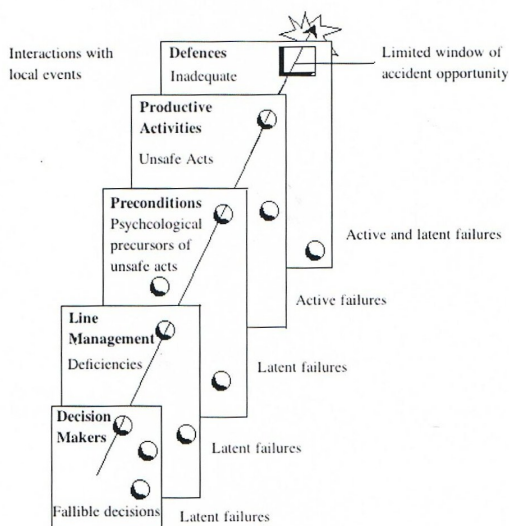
Interactions with local events

Defences
Inadequate

Limited window of accident opportunity

Productive Activities
Unsafe Acts

Preconditions
Psychological precursors of unsafe acts

Active and latent failures

Active failures

Line Management
Deficiencies

Latent failures

Decision Makers

Latent failures

Fallible decisions

Latent failures